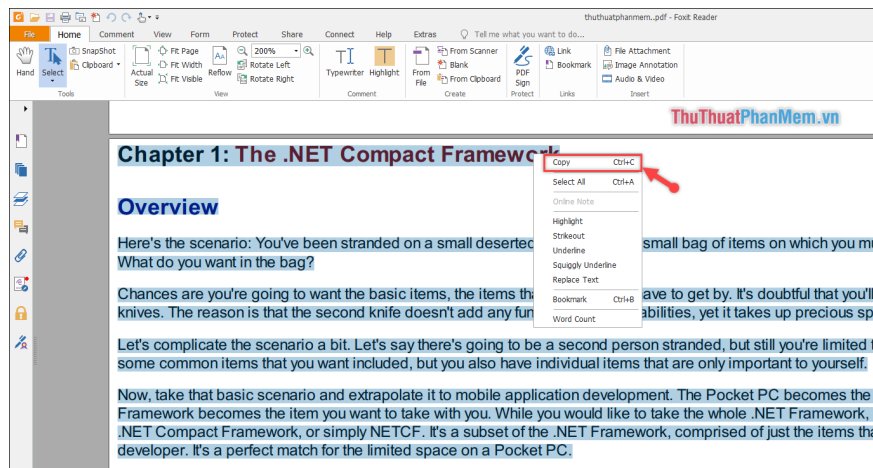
thuthuatphanmem...pdf - Foxit Reader

File Home Comment View Form Protect Share Connect Help Extras Tell me what you want to do...

Hand Select SnapShot Clipboard Actual Size Fit Page Fit Width Fit Visible Reflow 200% Rotate Left Rotate Right Typewriter Highlight From File From Scanner Blank From Clipboard PDF Sign Link Bookmark File Attachment Image Annotation Audio & Video

Tools View Comment Create Protect Links Insert

ThuThuatPhanMem.vn

Chapter 1: The .NET Compact Framework

Overview

Here's the scenario: You've been stranded on a small deserted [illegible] small bag of items on which you m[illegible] What do you want in the bag?

Chances are you're going to want the basic items, the items tha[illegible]ave to get by. It's doubtful that you'll knives. The reason is that the second knife doesn't add any fun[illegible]abilities, yet it takes up precious sp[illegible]

Let's complicate the scenario a bit. Let's say there's going to be a second person stranded, but still you're limited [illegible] some common items that you want included, but you also have individual items that are only important to yourself.

Now, take that basic scenario and extrapolate it to mobile application development. The Pocket PC becomes the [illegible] Framework becomes the item you want to take with you. While you would like to take the whole .NET Framework, .NET Compact Framework, or simply NETCF. It's a subset of the .NET Framework, comprised of just the items tha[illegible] developer. It's a perfect match for the limited space on a Pocket PC.

Copy Ctrl+C
Select All Ctrl+A
Online Note
Highlight
Strikeout
Underline
Squiggly Underline
Replace Text
Bookmark Ctrl+B
Word Count